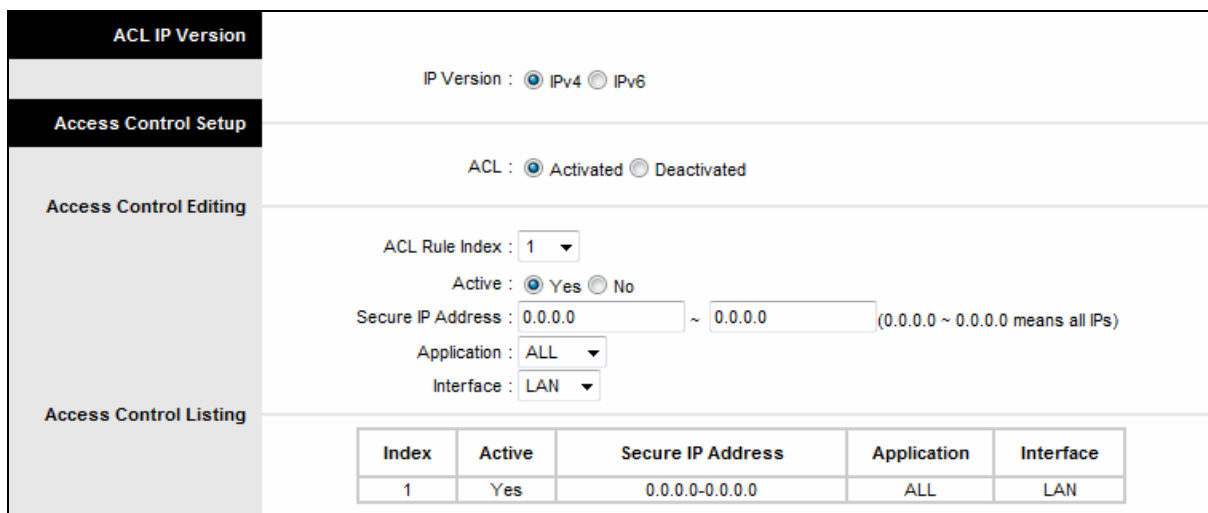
ACL IP Version

IP Version : IPv4 IPv6

Access Control Setup

ACL : Activated Deactivated

Access Control Editing

ACL Rule Index : 1

Active : Yes No

Secure IP Address : 0.0.0.0 ~ 0.0.0.0 (0.0.0.0 ~ 0.0.0.0 means all IPs)

Application : ALL

Interface : LAN

Access Control Listing

| Index | Active | Secure IP Address | Application | Interface |
|---|---|---|---|---|
| 1 | Yes | 0.0.0.0-0.0.0.0 | ALL | LAN |